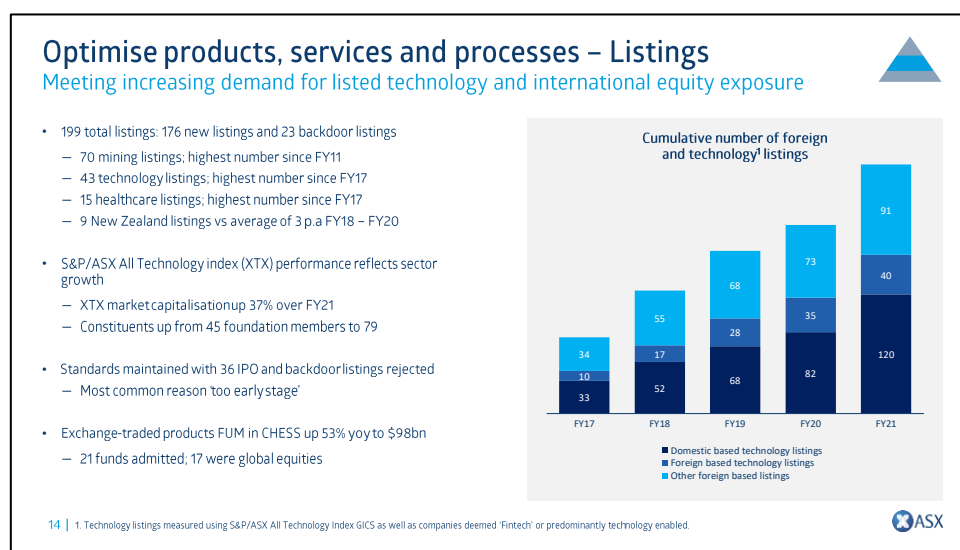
Optimise products, services and processes – Listings
Meeting increasing demand for listed technology and international equity exposure

• 199 total listings: 176 new listings and 23 backdoor listings
– 70 mining listings; highest number since FY11
– 43 technology listings; highest number since FY17
– 15 healthcare listings; highest number since FY17
– 9 New Zealand listings vs average of 3 p.a FY18 – FY20

• S&P/ASX All Technology index (XTX) performance reflects sector growth
– XTX market capitalisation up 37% over FY21
– Constituents up from 45 foundation members to 79

• Standards maintained with 36 IPO and backdoor listings rejected
– Most common reason 'too early stage'

• Exchange-traded products FUM in CHESS up 53% yoy to $98bn
– 21 funds admitted; 17 were global equities

Cumulative number of foreign and technology$^1$ listings

| | FY17 | FY18 | FY19 | FY20 | FY21 |
|---|---|---|---|---|---|
| Other foreign based listings | 34 | 55 | 68 | 73 | 91 |
| Foreign based technology listings | 10 | 17 | 28 | 35 | 40 |
| Domestic based technology listings | 33 | 52 | 68 | 82 | 120 |

Domestic based technology listings
Foreign based technology listings
Other foreign based listings

14 | 1. Technology listings measured using S&P/ASX All Technology Index GICS as well as companies deemed 'Fintech' or predominantly technology enabled.

ASX